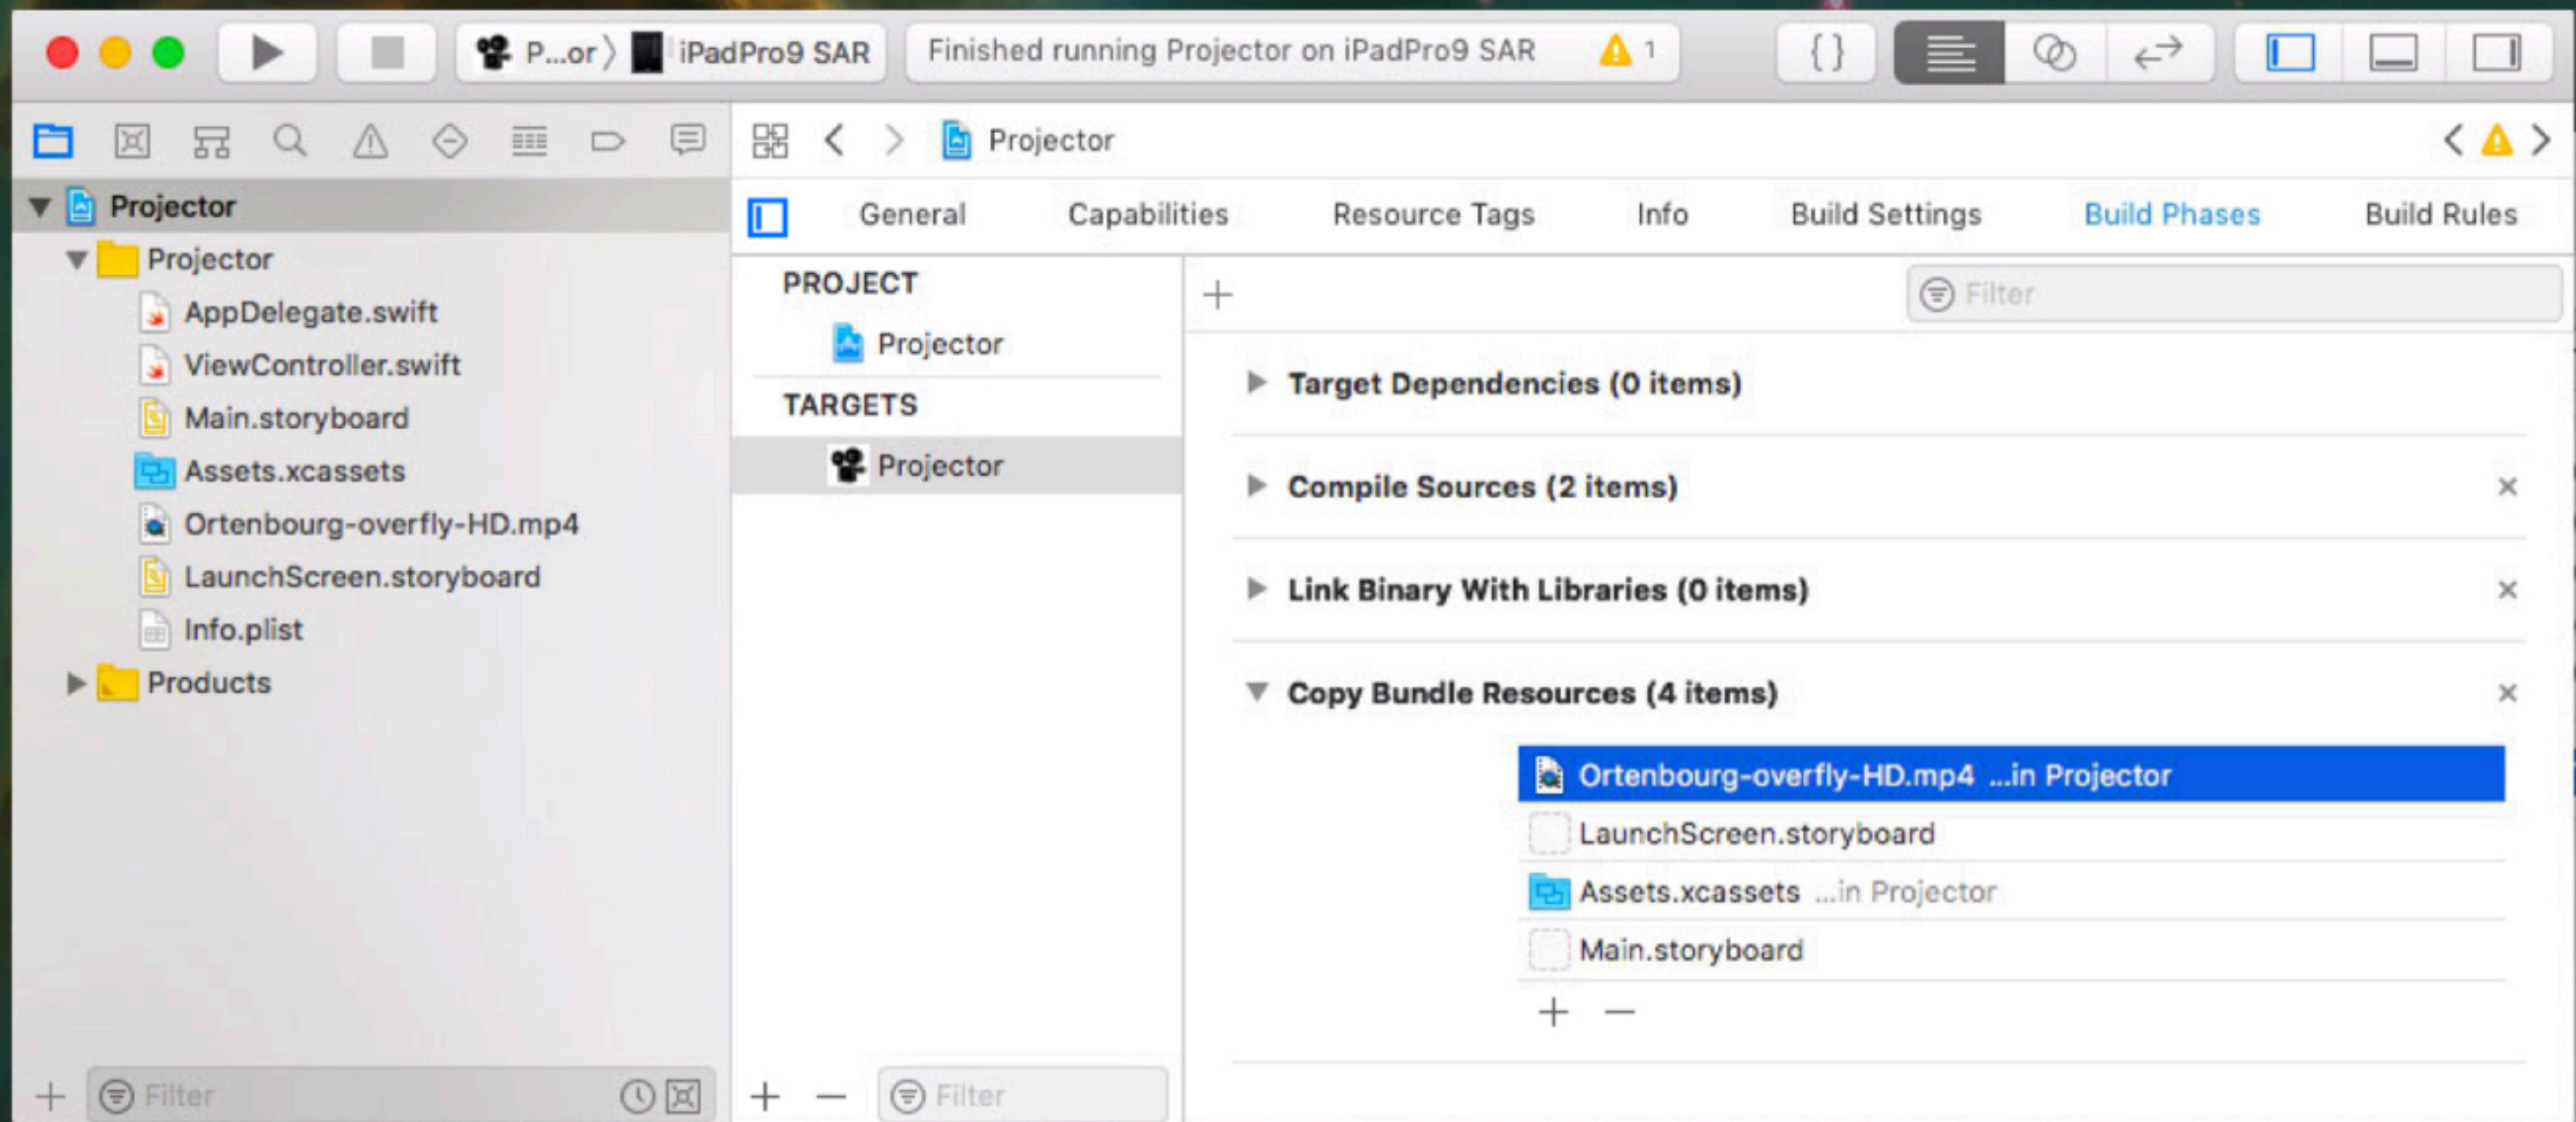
P...or 〉 iPadPro9 SAR
Finished running Projector on iPadPro9 SAR 1

Projector

Projector
Projector
AppDelegate.swift
ViewController.swift
Main.storyboard
Assets.xcassets
Ortenbourg-overfly-HD.mp4
LaunchScreen.storyboard
Info.plist
Products

Filter

General Capabilities Resource Tags Info Build Settings Build Phases Build Rules

PROJECT
Projector
TARGETS
Projector

Filter

+
Filter

Target Dependencies (0 items)
Compile Sources (2 items)
Link Binary With Libraries (0 items)
Copy Bundle Resources (4 items)
Ortenbourg-overfly-HD.mp4 ...in Projector
LaunchScreen.storyboard
Assets.xcassets ...in Projector
Main.storyboard
+ —